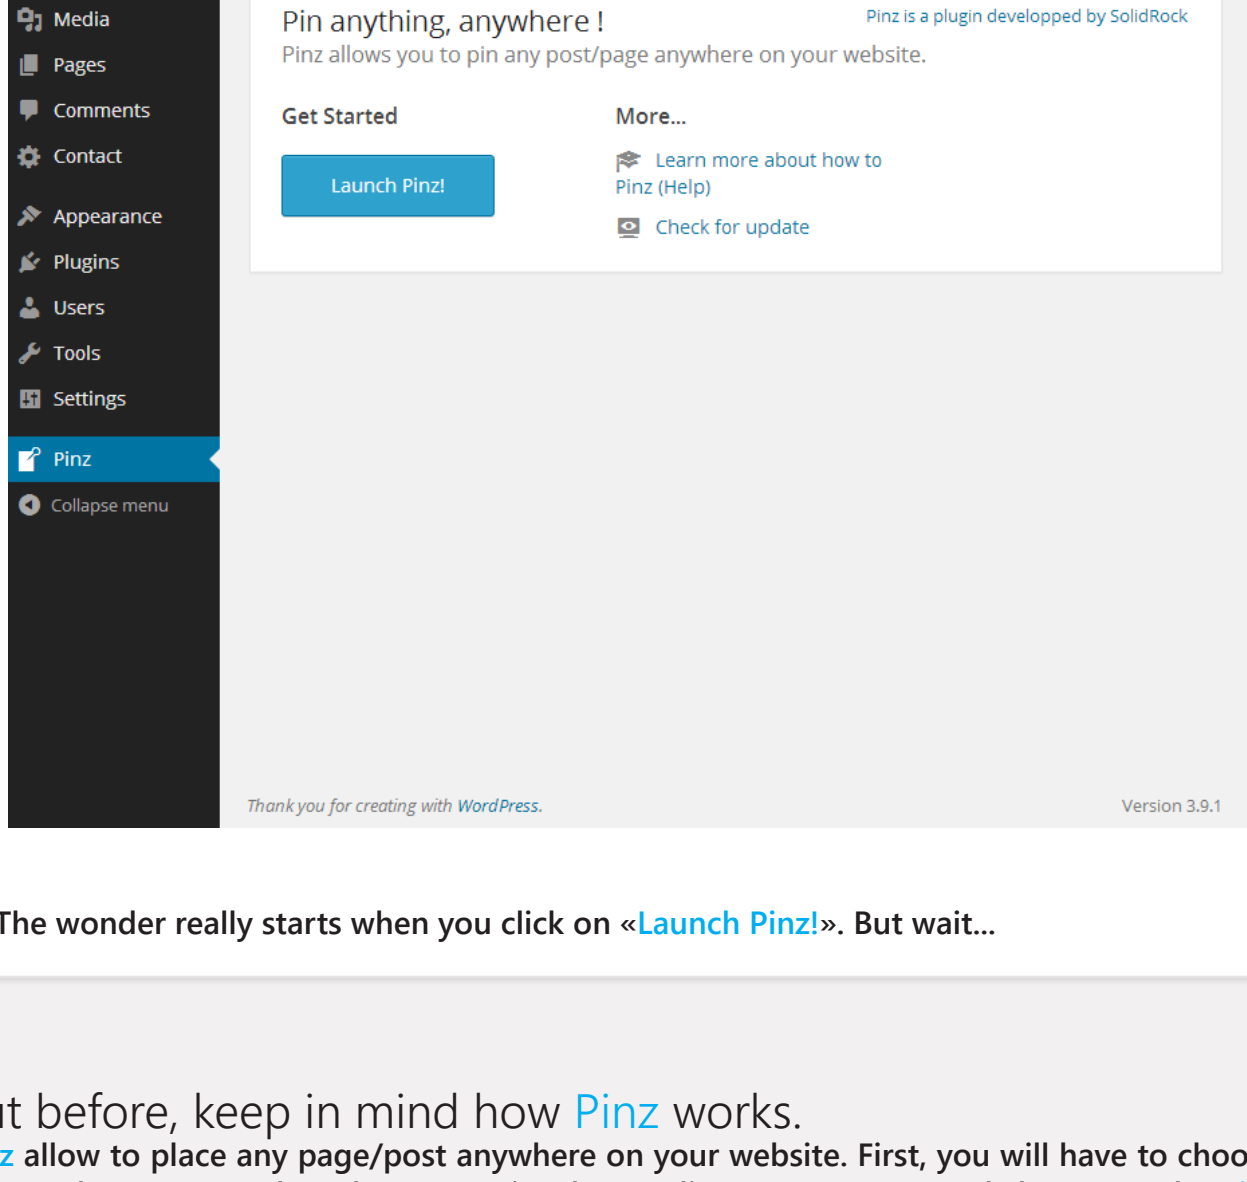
Media
Pages
Comments
Contact
Appearance
Plugins
Users
Tools
Settings
Pinz
Collapse menu

Pin anything, anywhere !
Pinz is a plugin developped by SolidRock
Pinz allows you to pin any post/page anywhere on your website.

Get Started
Launch Pinz!

More...
Learn more about how to Pinz (Help)
Check for update

Thank you for creating with WordPress.
Version 3.9.1

The wonder really starts when you click on «Launch Pinz!». But wait...

it before, keep in mind how Pinz works.
z allow to place any page/post anywhere on your website. First, you will have to choo